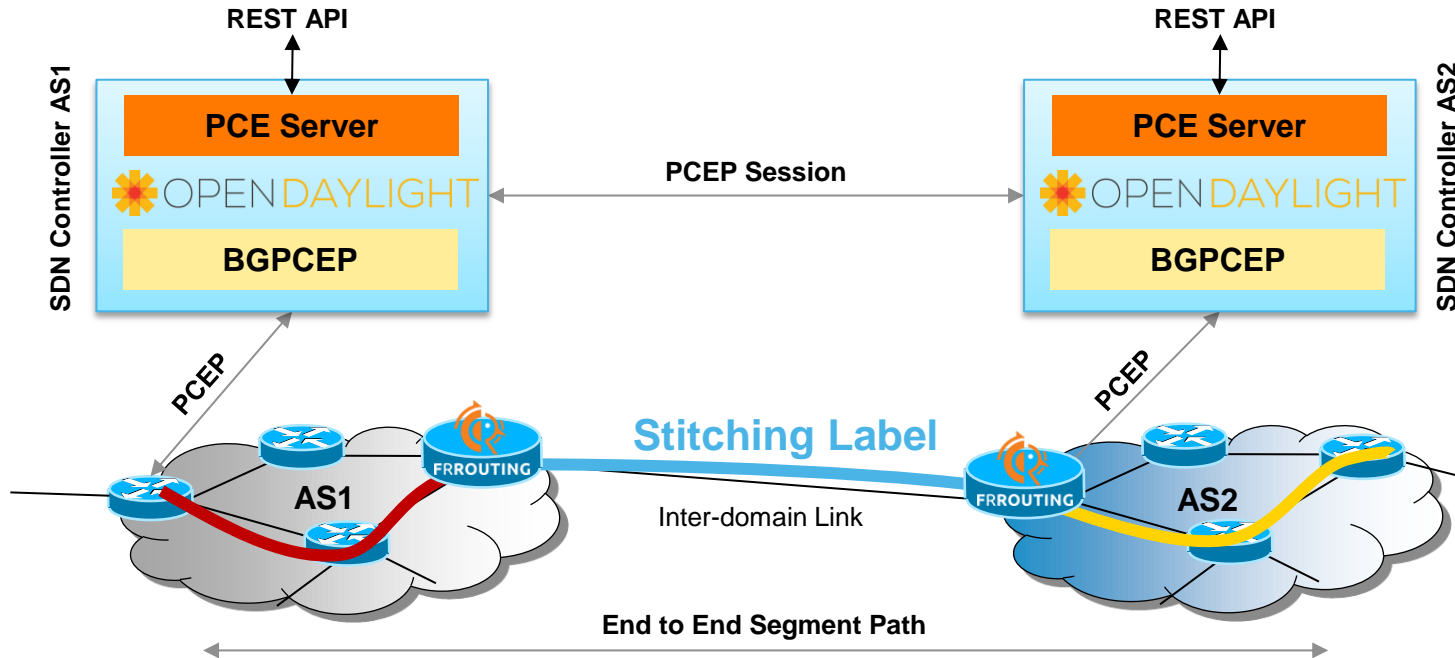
REST API

SDN Controller AS1

PCE Server

OPENDAYLIGHT

BGPCEP

PCEP Session

REST API

SDN Controller AS2

PCE Server

OPENDAYLIGHT

BGPCEP

PCEP

PCEP

FRROUTING

AS1

Stitching Label

Inter-domain Link

FRROUTING

AS2

End to End Segment Path